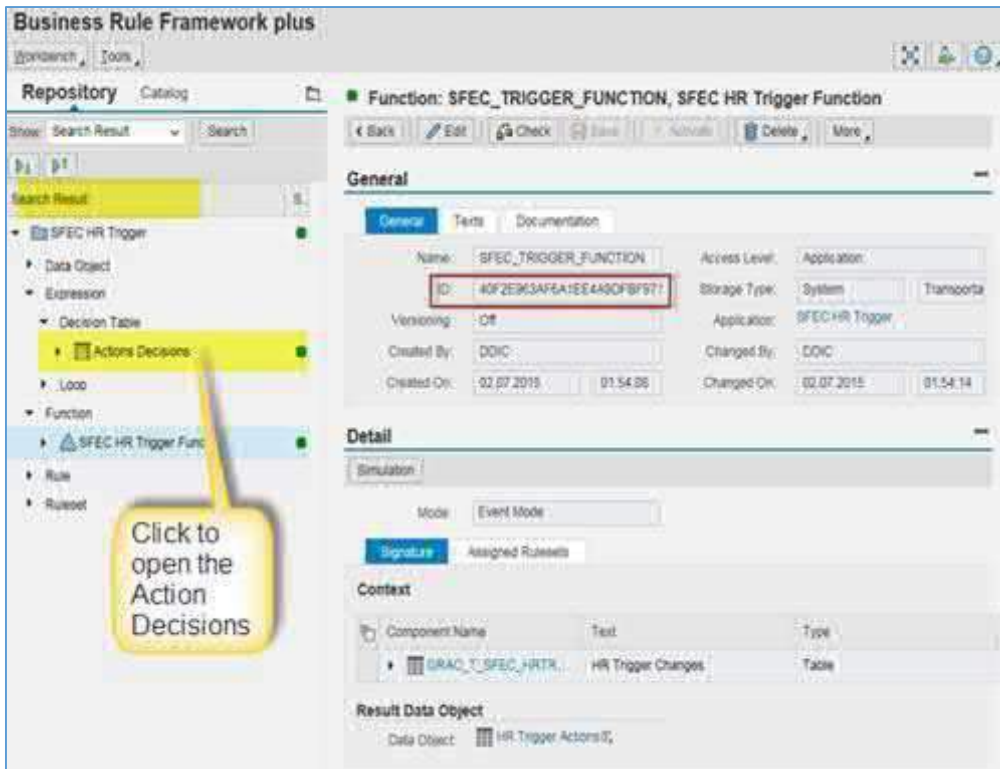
Business Rule Framework plus

Workbench Tools

Repository Catalog

Show: Search Result Search

Search Result

SFEC HR Trigger

Data Object

Expression

Decision Table

Actions Decisions

Loop

Function

SFEC HR Trigger Func

Rule

Ruleset

Click to open the Action Decisions

Function: SFEC_TRIGGER_FUNCTION, SFEC HR Trigger Function

Back Edit Check Save Activate Delete More

General

General Texts Documentation

Name: SFEC_TRIGGER_FUNCTION

ID: 40F2E963AF6A1EE4A9DFBF97

Versioning: Off

Created By: DDIC

Created On: 02.07.2015 01:54:06

Access Level: Application

Storage Type: System Transporta

Application: SFEC HR Trigger

Changed By: DDIC

Changed On: 02.07.2015 01:54:14

Detail

Simulation

Mode: Event Mode

Signature Assigned Rulesets

Context

| Component Name | Text | Type |
|---|---|---|
| GRAC_T_SFEC_HRTR... | HR Trigger Changes | Table |

Result Data Object

Data Object: HR Trigger Actions